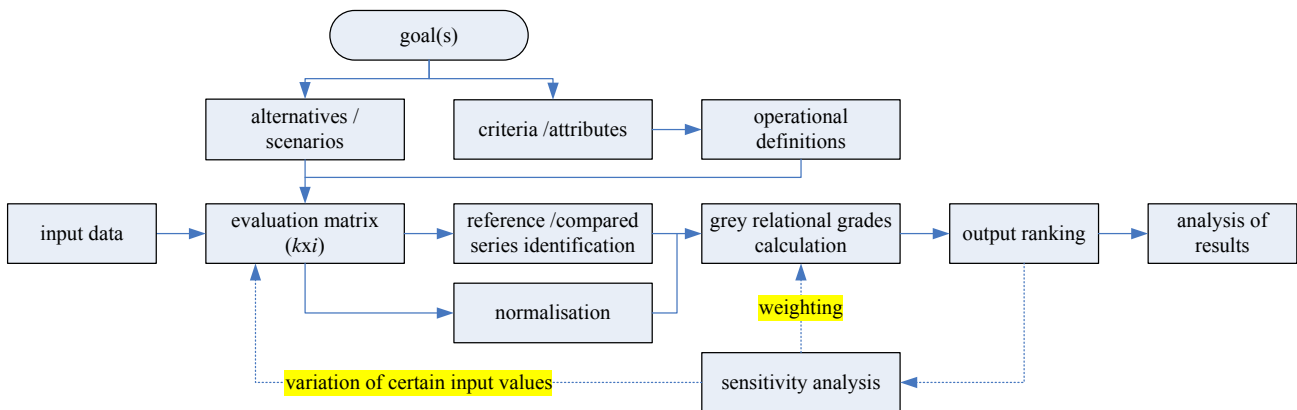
goal(s)

alternatives / scenarios

criteria /attributes

operational definitions

input data

evaluation matrix ($k$x$i$)

reference /compared series identification

grey relational grades calculation

output ranking

analysis of results

normalisation

weighting

variation of certain input values

sensitivity analysis